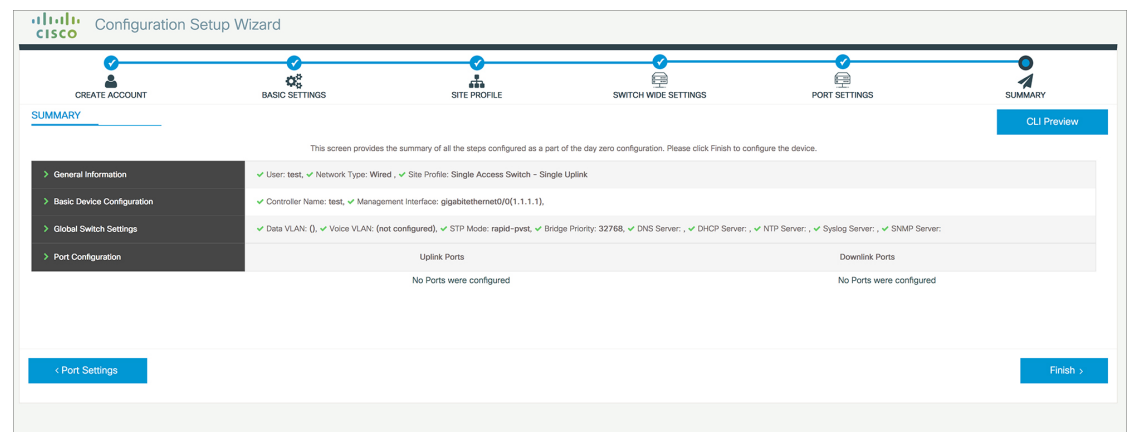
cisco Configuration Setup Wizard

CREATE ACCOUNT
BASIC SETTINGS
SITE PROFILE
SWITCH WIDE SETTINGS
PORT SETTINGS
SUMMARY

SUMMARY

CLI Preview

This screen provides the summary of all the steps configured as a part of the day zero configuration. Please click Finish to configure the device.

| | |
|---|---|
| > General Information | ✔ User: test, ✔ Network Type: Wired , ✔ Site Profile: Single Access Switch - Single Uplink |
| > Basic Device Configuration | ✔ Controller Name: test, ✔ Management Interface: gigabitethernet0/0(1.1.1.1), |
| > Global Switch Settings | ✔ Data VLAN: (), ✔ Voice VLAN: (not configured), ✔ STP Mode: rapid-pvst, ✔ Bridge Priority: 32768, ✔ DNS Server: , ✔ DHCP Server: , ✔ NTP Server: , ✔ Syslog Server: , ✔ SNMP Server: |
| > Port Configuration | Uplink Ports / Downlink Ports |

No Ports were configured
No Ports were configured

‹ Port Settings

Finish ›